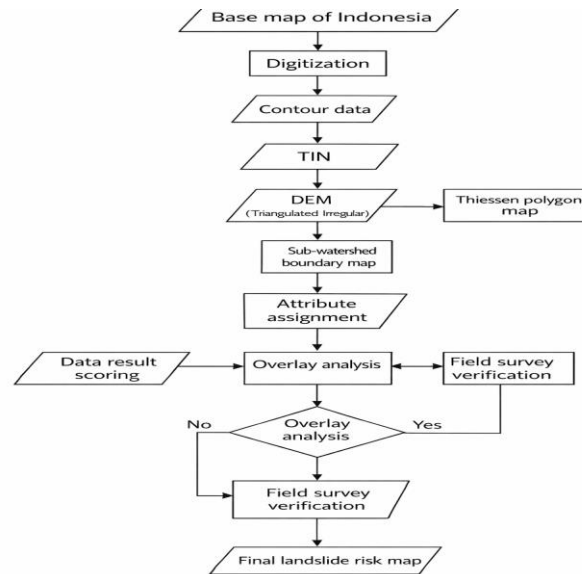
Base map of Indonesia

Digitization

Contour data

TIN

DEM
(Triangulated Irregular)

Thiessen polygon map

Sub-watershed boundary map

Attribute assignment

Data result scoring

Overlay analysis

Field survey verification

No

Overlay analysis

Yes

Field survey verification

Final landslide risk map